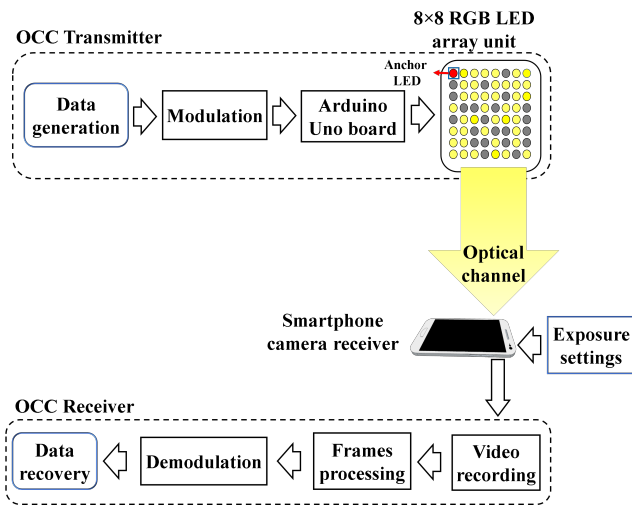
8×8 RGB LED array unit

OCC Transmitter

Anchor LED

Data generation

Modulation

Arduino Uno board

Optical channel

Smartphone camera receiver

Exposure settings

OCC Receiver

Data recovery

Demodulation

Frames processing

Video recording